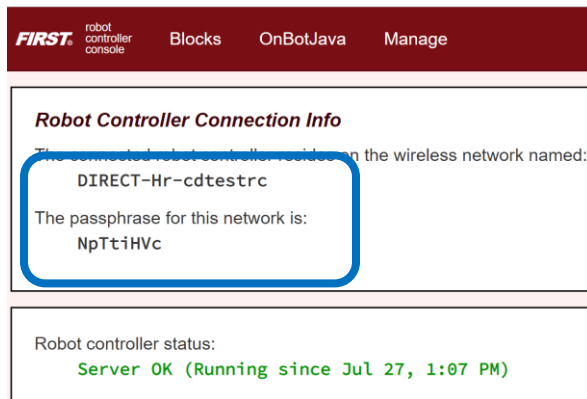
FIRST. robot controller console Blocks OnBotJava Manage

Robot Controller Connection Info

The connected robot controller resides on the wireless network named:

DIRECT-Hr-cdtestrc

The passphrase for this network is:

NpTtiHVc

Robot controller status:

Server OK (Running since Jul 27, 1:07 PM)